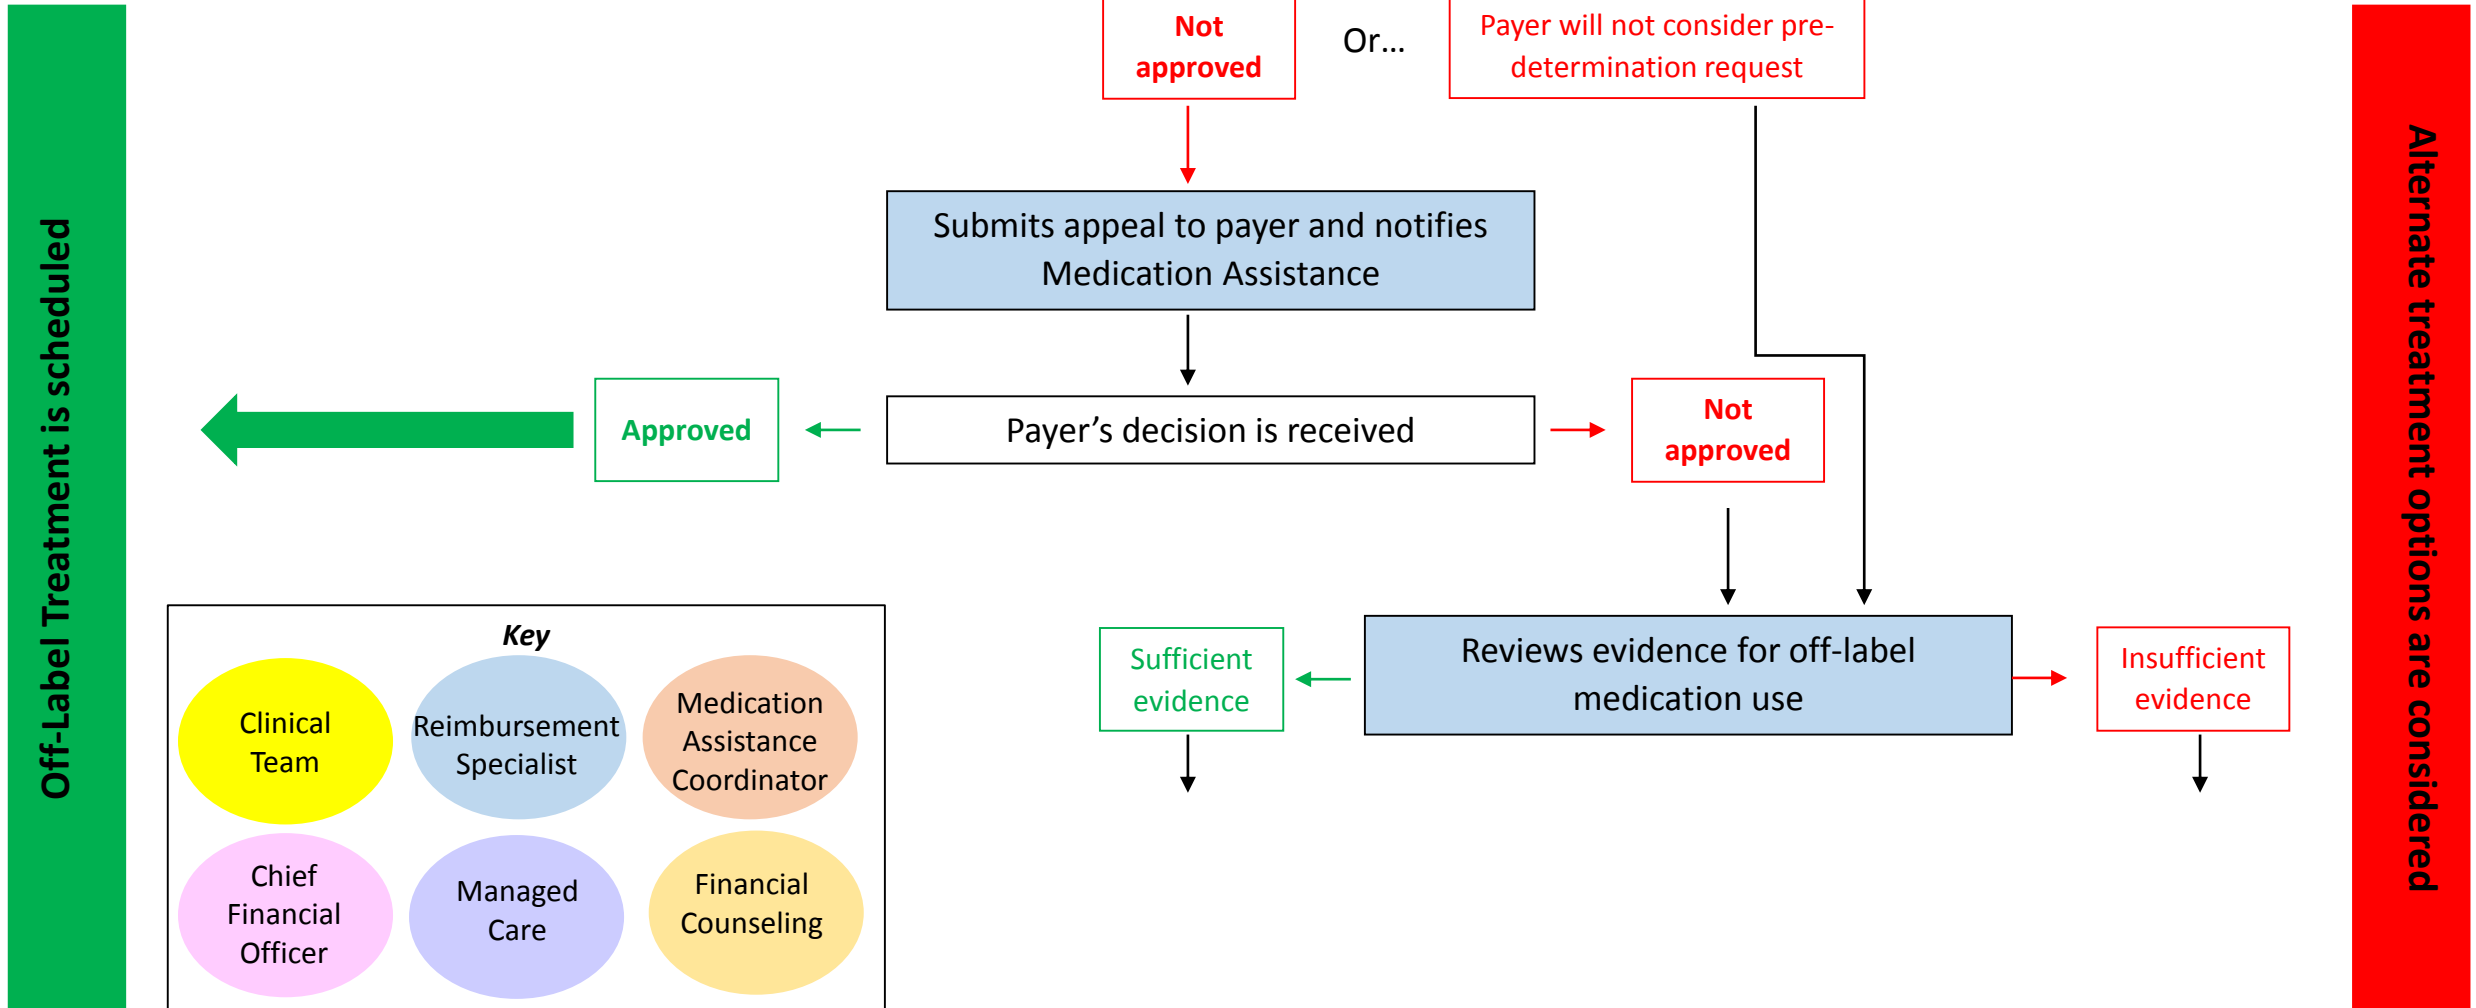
Off-Label Treatment is scheduled

Not approved

Or...

Payer will not consider pre-determination request

Submits appeal to payer and notifies Medication Assistance

Approved

Payer's decision is received

Not approved

Key

Clinical Team

Reimbursement Specialist

Medication Assistance Coordinator

Chief Financial Officer

Managed Care

Financial Counseling

Sufficient evidence

Reviews evidence for off-label medication use

Insufficient evidence

Alternate treatment options are considered